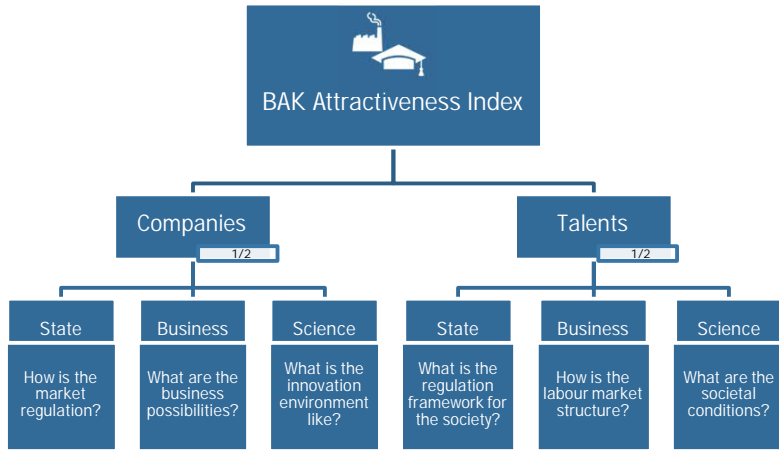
BAK Attractiveness Index

Companies
1/2

Talents
1/2

State
How is the market regulation?

Business
What are the business possibilities?

Science
What is the innovation environment like?

State
What is the regulation framework for the society?

Business
How is the labour market structure?

Science
What are the societal conditions?